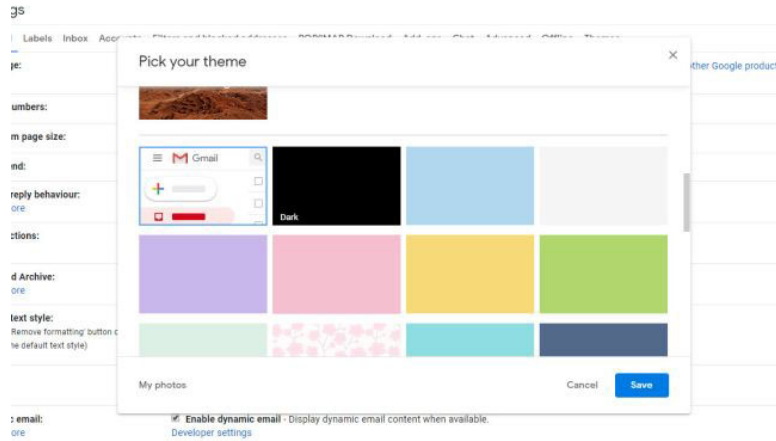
gs

Labels Inbox Accou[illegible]

ge:

umbers:

m page size:

nd:

reply behaviour:
ore

ctions:

d Archive:
ore

text style:
Remove formatting' button c
he default text style)

email:
ore

Pick your theme

×

ther Google product

Gmail

Dark

My photos

Cancel

Save

Enable dynamic email - Display dynamic email content when available.
Developer settings